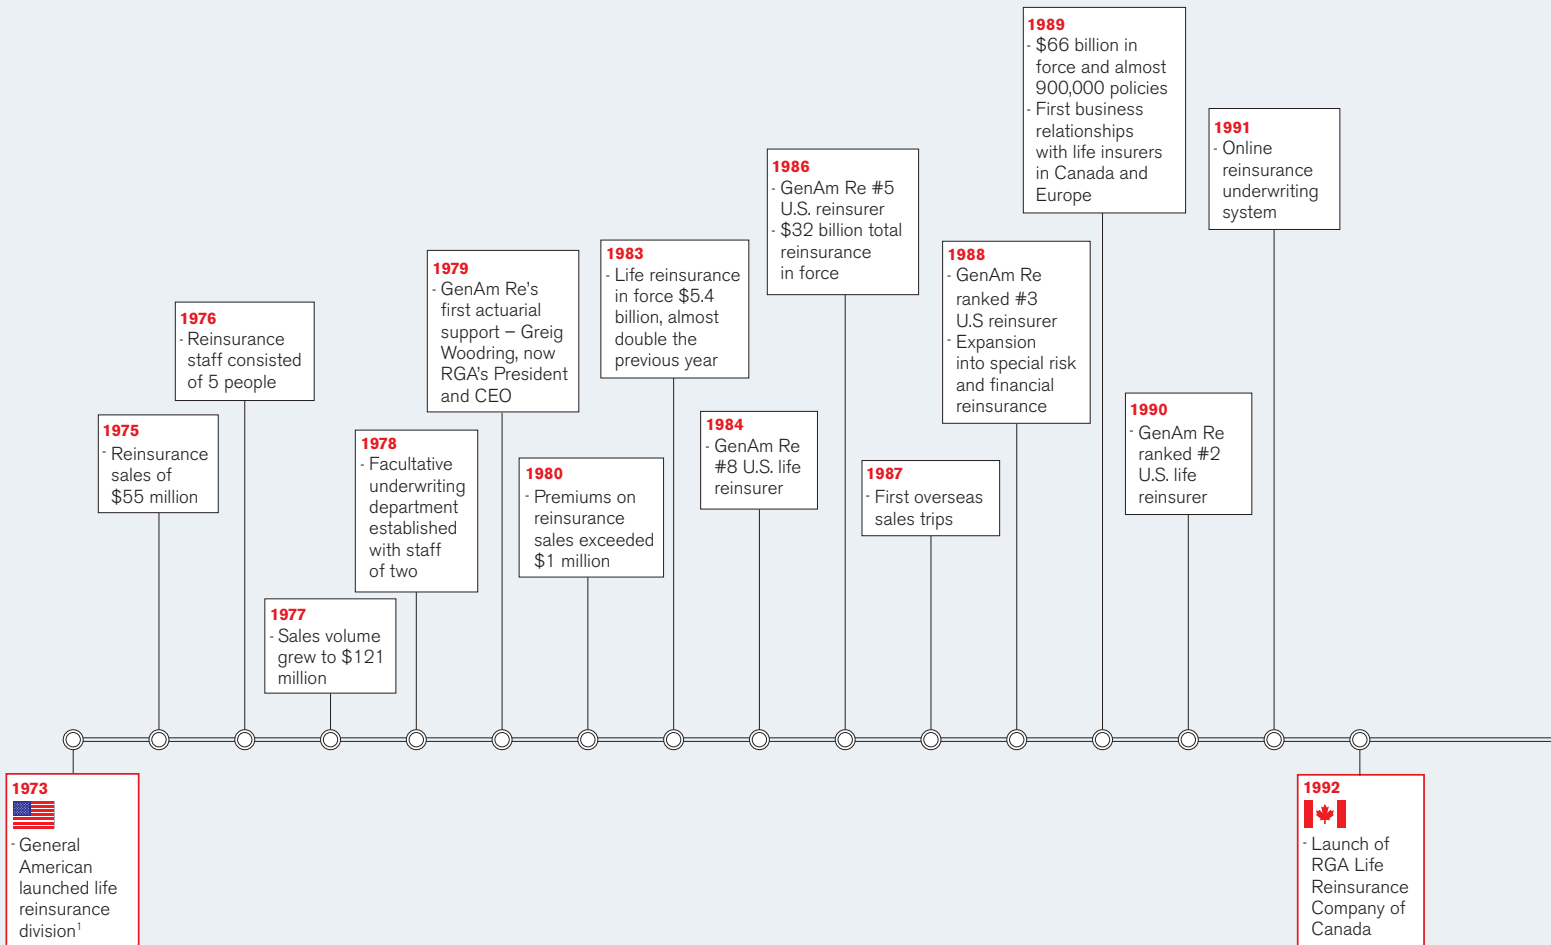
1973
- General American launched life reinsurance division$^1$

1975
- Reinsurance sales of $55 million

1976
- Reinsurance staff consisted of 5 people

1977
- Sales volume grew to $121 million

1978
- Facultative underwriting department established with staff of two

1979
- GenAm Re's first actuarial support – Greig Woodring, now RGA's President and CEO

1980
- Premiums on reinsurance sales exceeded $1 million

1983
- Life reinsurance in force $5.4 billion, almost double the previous year

1984
- GenAm Re #8 U.S. life reinsurer

1986
- GenAm Re #5 U.S. reinsurer
- $32 billion total reinsurance in force

1987
- First overseas sales trips

1988
- GenAm Re ranked #3 U.S reinsurer
- Expansion into special risk and financial reinsurance

1989
- $66 billion in force and almost 900,000 policies
- First business relationships with life insurers in Canada and Europe

1990
- GenAm Re ranked #2 U.S. life reinsurer

1991
- Online reinsurance underwriting system

1992
- Launch of RGA Life Reinsurance Company of Canada